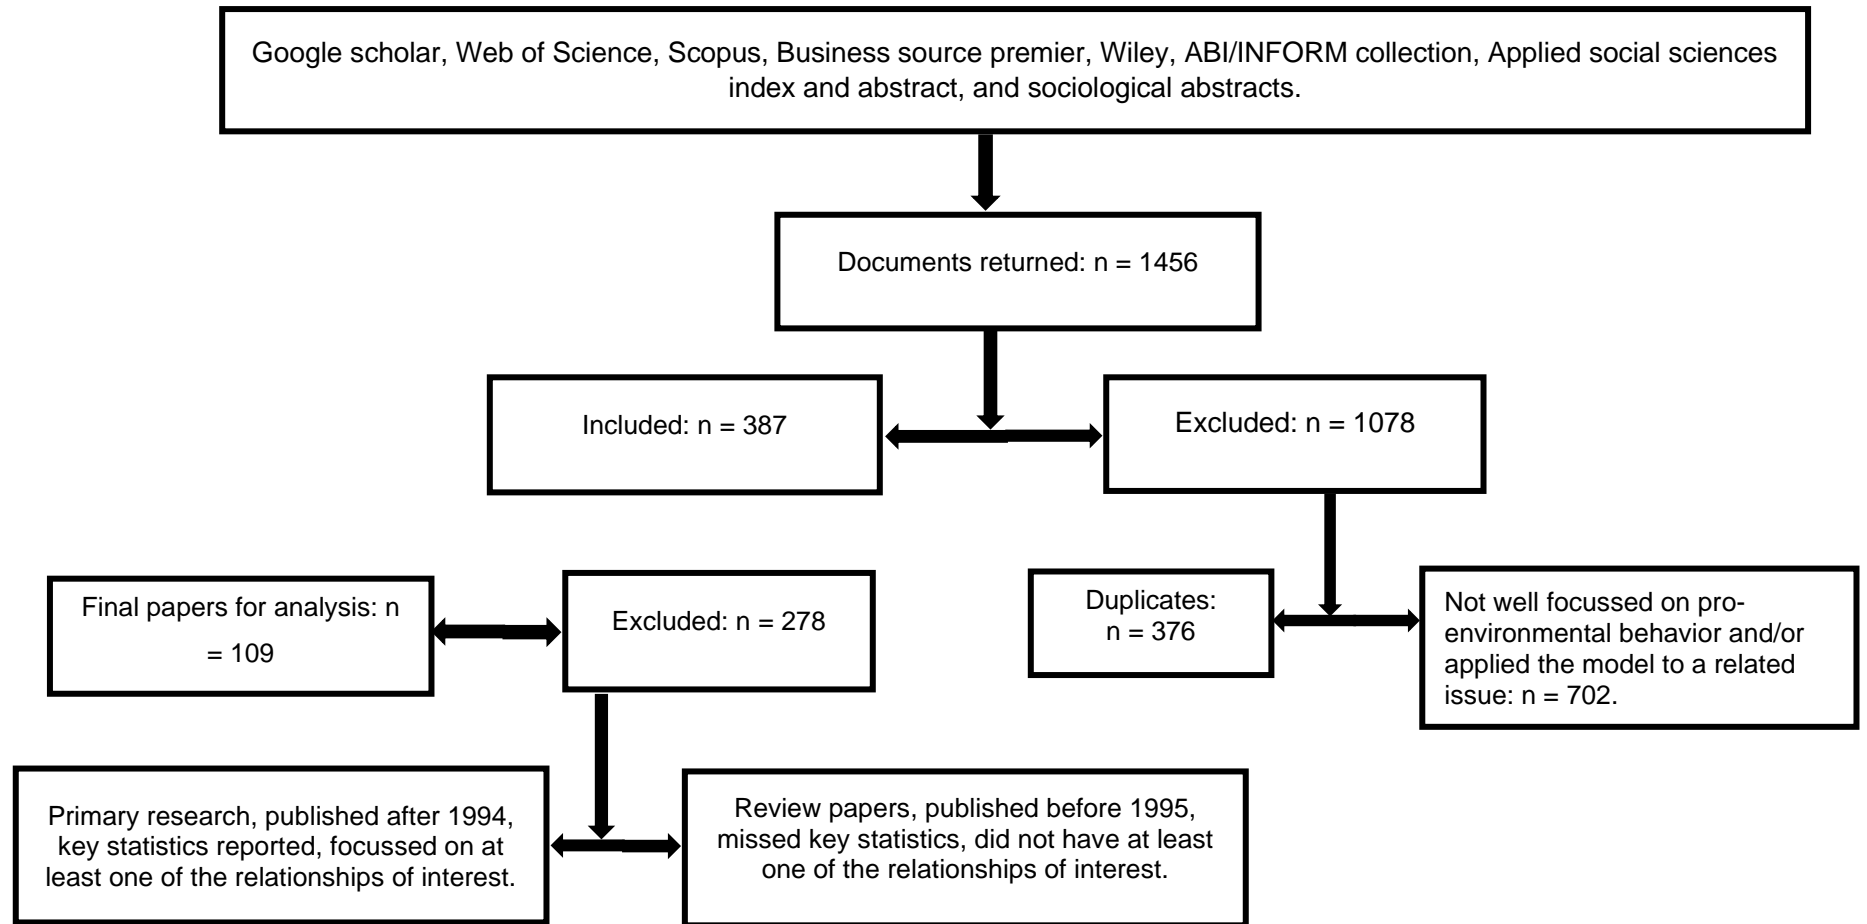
Google scholar, Web of Science, Scopus, Business source premier, Wiley, ABI/INFORM collection, Applied social sciences index and abstract, and sociological abstracts.

Documents returned: n = 1456

Included: n = 387

Excluded: n = 1078

Final papers for analysis: n = 109

Excluded: n = 278

Duplicates: n = 376

Not well focussed on pro-environmental behavior and/or applied the model to a related issue: n = 702.

Primary research, published after 1994, key statistics reported, focussed on at least one of the relationships of interest.

Review papers, published before 1995, missed key statistics, did not have at least one of the relationships of interest.